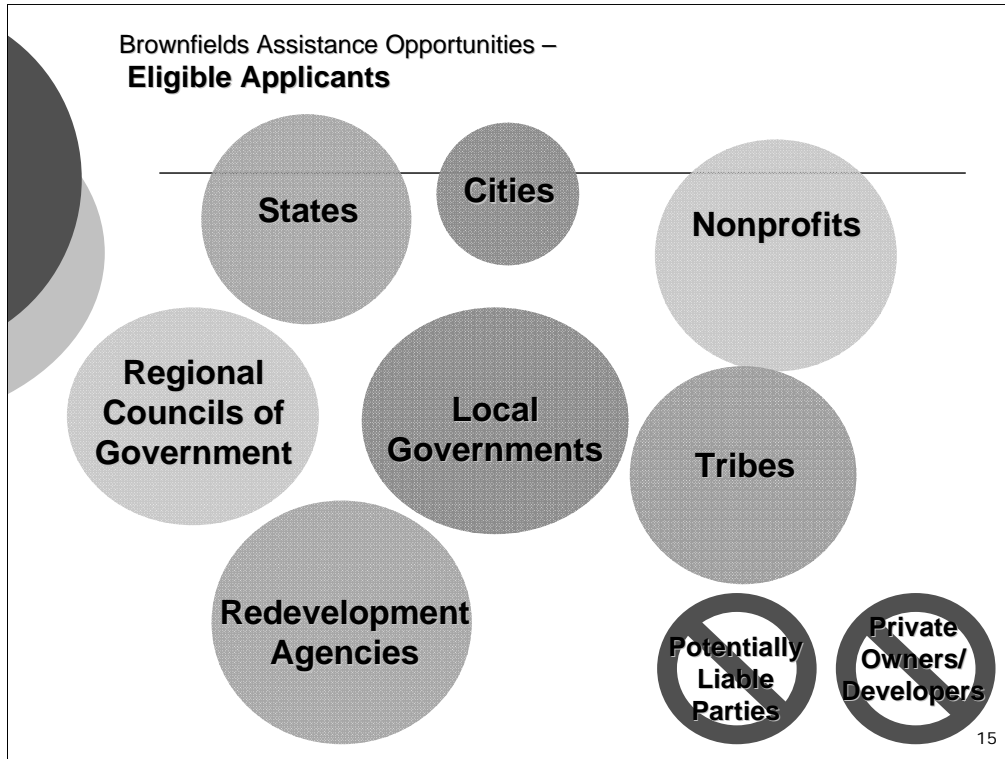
Brownfields Assistance Opportunities –
Eligible Applicants

States

Cities

Nonprofits

Regional Councils of Government

Local Governments

Tribes

Redevelopment Agencies

Potentially Liable Parties

Private Owners/ Developers

15